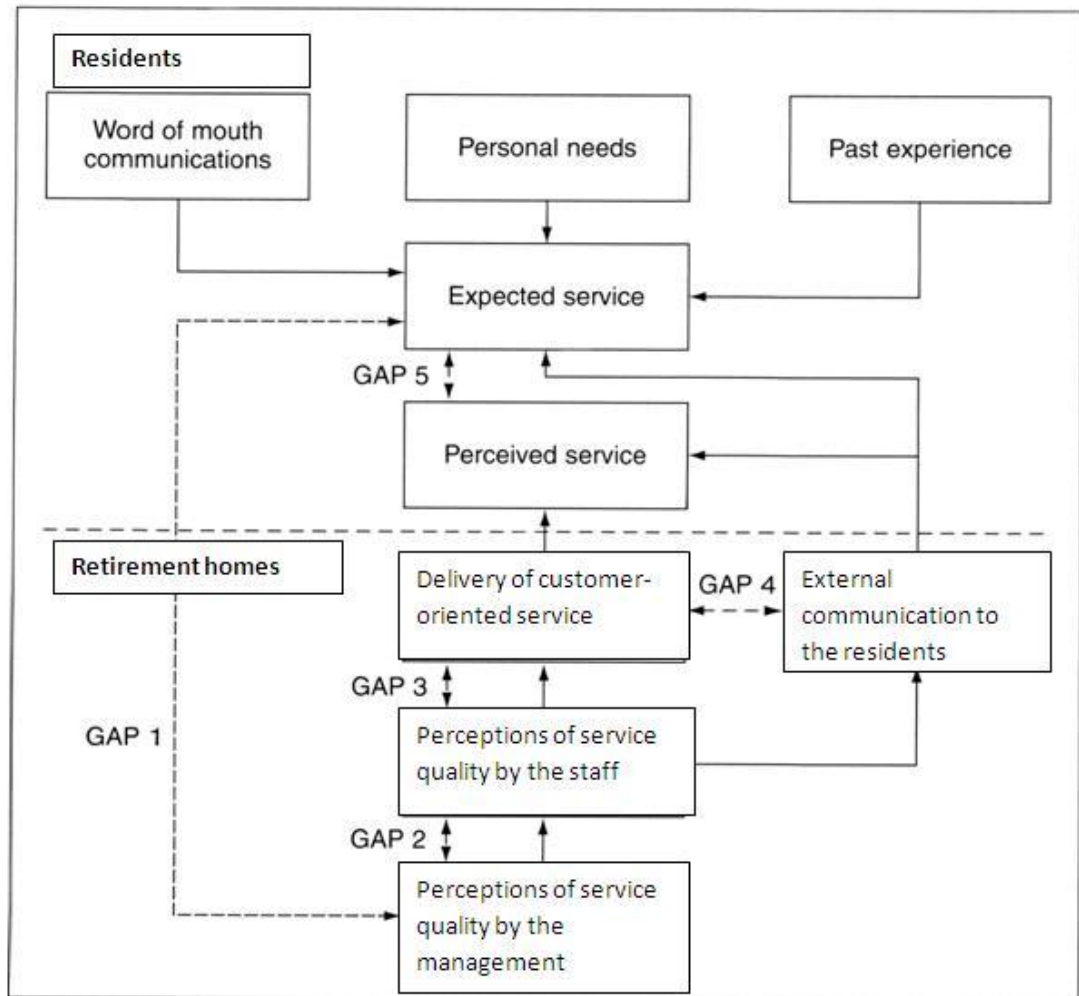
Residents

Word of mouth communications

Personal needs

Past experience

Expected service

GAP 5

Perceived service

Retirement homes

Delivery of customer-oriented service

GAP 4

External communication to the residents

GAP 3

GAP 1

Perceptions of service quality by the staff

GAP 2

Perceptions of service quality by the management